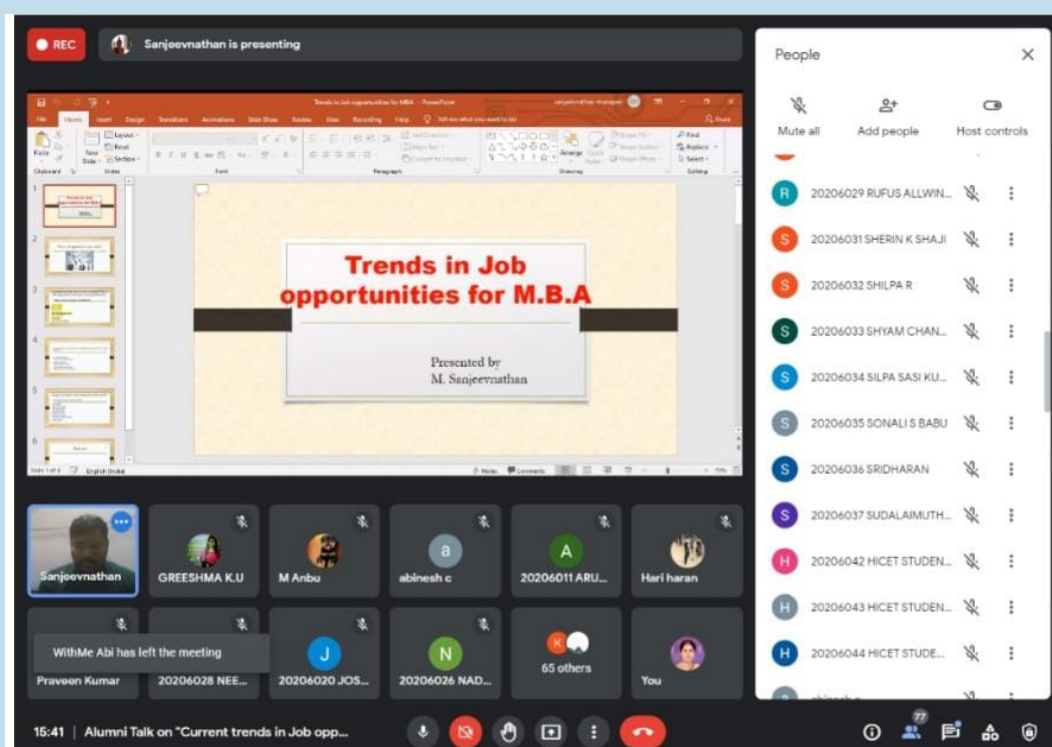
REC
Sanjeevnathan is presenting

Trends in Job opportunities for M.B.A

Presented by
M. Sanjeevnathan

People
Mute all
Add people
Host controls

R 20206029 RUFUS ALLWIN...
S 20206031 SHERIN K SHAJI
S 20206032 SHILPA R
S 20206033 SHYAM CHAN...
S 20206034 SILPA SASI KU...
S 20206035 SONALI S BABU
S 20206036 SRIDHARAN
S 20206037 SUDALAIMUTH...
H 20206042 HICET STUDEN...
H 20206043 HICET STUDEN...
H 20206044 HICET STUDE...

Sanjeevnathan
GREESHMA K.U
M Anbu
abinesh c
20206011 ARU...
Hari haran
WithMe Abi has left the meeting
Praveen Kumar
20206028 NEE...
20206020 JOS...
20206026 NAD...
65 others
You

15:41 | Alumni Talk on "Current trends in Job opp...
77